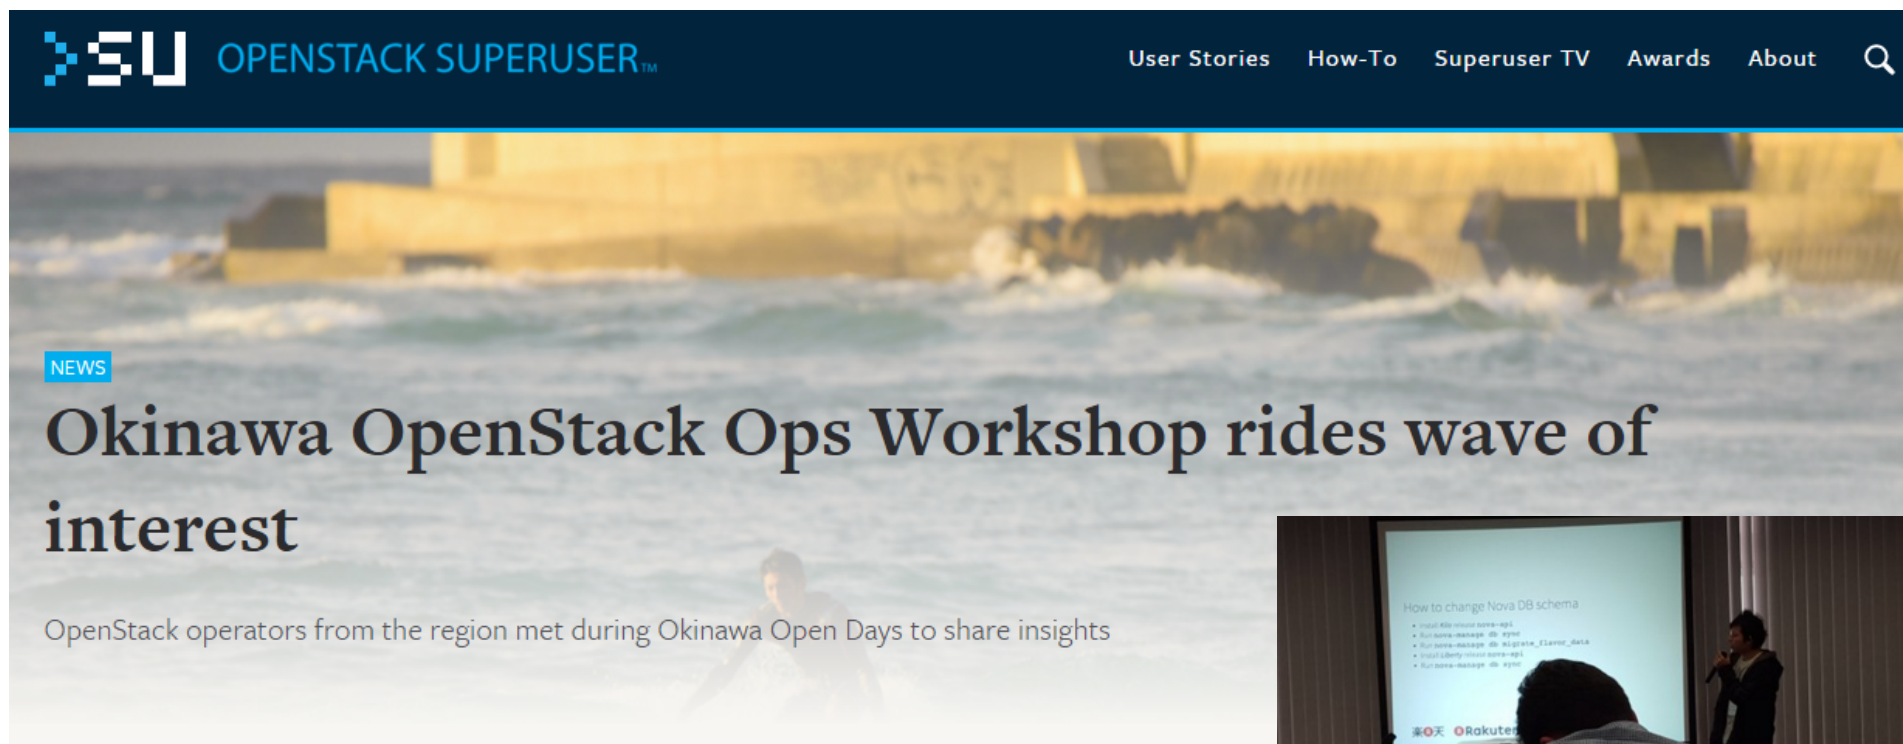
SU OPENSTACK SUPERUSER™

User Stories How-To Superuser TV Awards About

NEWS

Okinawa OpenStack Ops Workshop rides wave of interest

OpenStack operators from the region met during Okinawa Open Days to share insights

How to change Nova DB schema

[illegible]

楽天 Rakuten